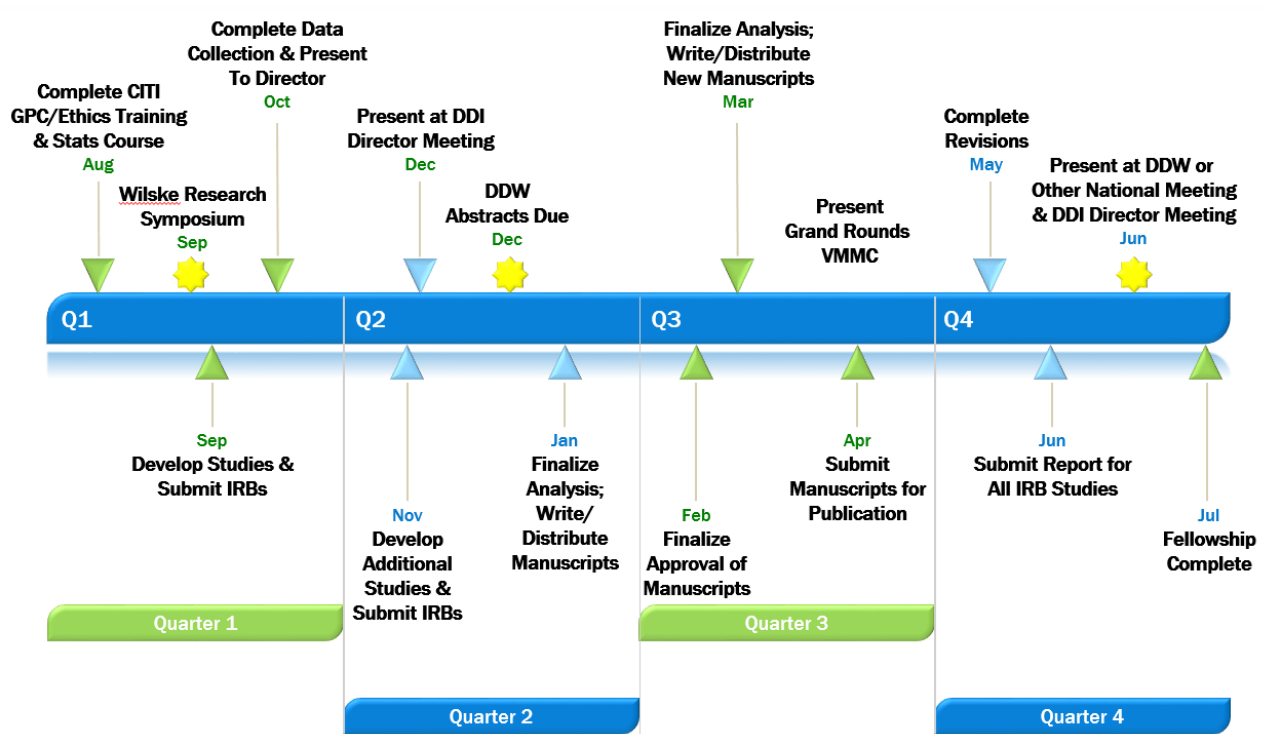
Complete CITI GPC/Ethics Training & Stats Course
Aug

Wilske Research Symposium
Sep

Complete Data Collection & Present To Director
Oct

Present at DDI Director Meeting
Dec

DDW Abstracts Due
Dec

Finalize Analysis; Write/Distribute New Manuscripts
Mar

Present Grand Rounds VMMC

Complete Revisions
May

Present at DDW or Other National Meeting & DDI Director Meeting
Jun

Q1
Q2
Q3
Q4

Sep
Develop Studies & Submit IRBs

Nov
Develop Additional Studies & Submit IRBs

Jan
Finalize Analysis; Write/ Distribute Manuscripts

Feb
Finalize Approval of Manuscripts

Apr
Submit Manuscripts for Publication

Jun
Submit Report for All IRB Studies

Jul
Fellowship Complete

Quarter 1
Quarter 2
Quarter 3
Quarter 4